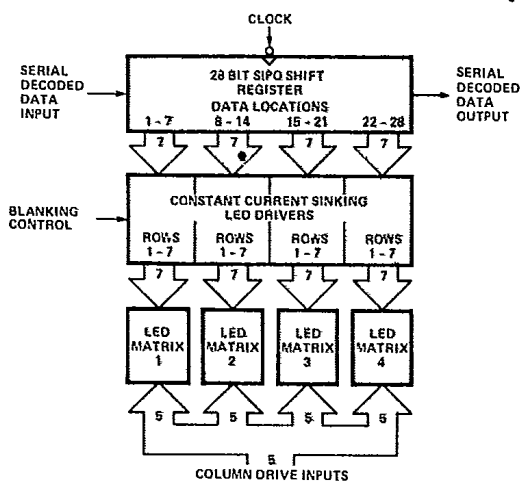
CLOCK

SERIAL DECODED DATA INPUT

28 BIT SIPO SHIFT REGISTER
DATA LOCATIONS

SERIAL DECODED DATA OUTPUT

1 - 7
8 - 14
15 - 21
22 - 28

7
7
7
7

BLANKING CONTROL

CONSTANT CURRENT SINKING LED DRIVERS

ROWS 1 - 7
ROWS 1 - 7
ROWS 1 - 7
ROWS 1 - 7

7
7
7
7

LED MATRIX 1
LED MATRIX 2
LED MATRIX 3
LED MATRIX 4

5
5
5
5

5
COLUMN DRIVE INPUTS